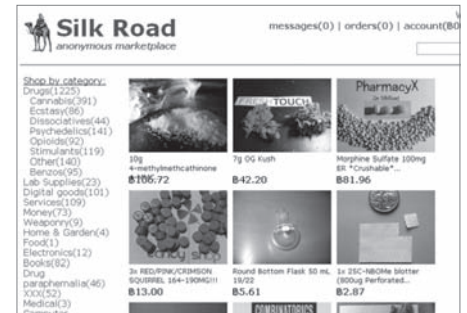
Silk Road
anonymous marketplace

messages(0) | orders(0) | account(B0

Shop by category:
Drugs(1225)
Cannabis(391)
Ecstasy(86)
Dissociatives(44)
Psychedelics(141)
Opioids(92)
Stimulants(119)
Other(140)
Benzos(95)
Lab Supplies(23)
Digital goods(101)
Services(109)
Money(73)
Weaponry(9)
Home & Garden(4)
Food(1)
Electronics(12)
Books(82)
Drug paraphernalia(46)
XXX(52)
Medical(3)
Computer

10g 4-methylmethcathinone
B106.72

7G OG Kush
B42.20

PharmacyX
Morphine Sulfate 100mg 8R *Crushable*...
B81.96

3x RED/PINK/CRIMSON SQUIRREL 164-190MG!!!
B13.00

Round Bottom Flask 50 mL 19/22
B5.61

1x 25C-NBOMe blotter (800ug Perforated...
B2.87